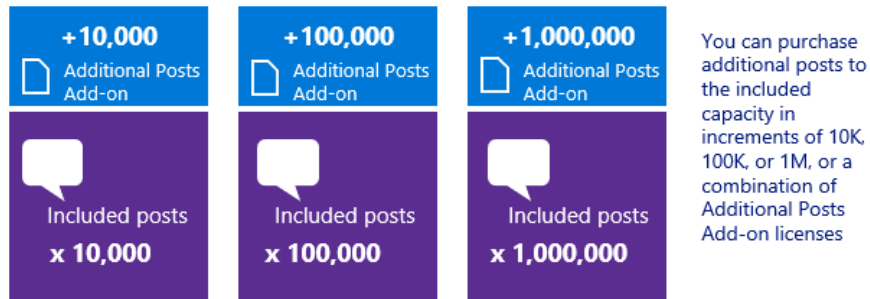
+10,000
Additional Posts Add-on

Included posts
x 10,000

+100,000
Additional Posts Add-on

Included posts
x 100,000

+1,000,000
Additional Posts Add-on

Included posts
x 1,000,000

You can purchase additional posts to the included capacity in increments of 10K, 100K, or 1M, or a combination of Additional Posts Add-on licenses